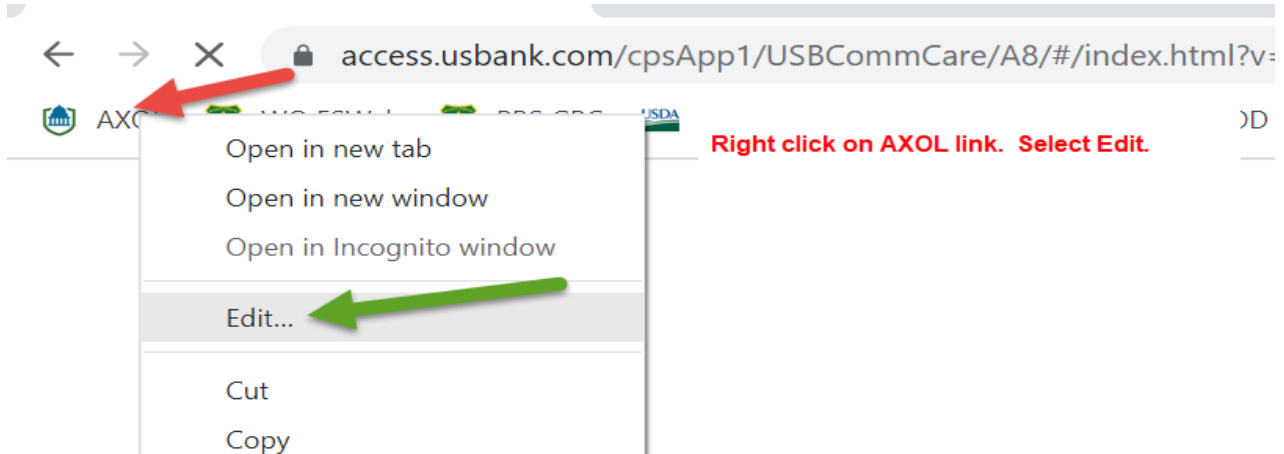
access.usbank.com/cpsApp1/USBCommCare/A8/#/index.html?v=

AXO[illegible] WO-FSWeb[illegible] RBS-CRC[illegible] USDA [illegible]D

Right click on AXOL link. Select Edit.

Open in new tab
Open in new window
Open in Incognito window

Edit...

Cut
Copy